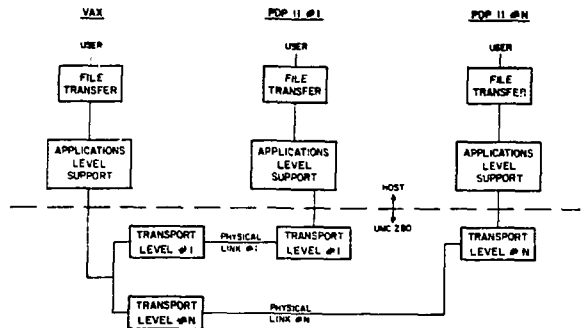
VAX

USER

FILE TRANSFER

APPLICATIONS LEVEL SUPPORT

PDP 11 #1

USER

FILE TRANSFER

APPLICATIONS LEVEL SUPPORT

PDP 11 #N

USER

FILE TRANSFER

APPLICATIONS LEVEL SUPPORT

HOST

UMC Z80

TRANSPORT LEVEL #1

PHYSICAL LINK #1

TRANSPORT LEVEL #1

TRANSPORT LEVEL #N

TRANSPORT LEVEL #N

PHYSICAL LINK #N